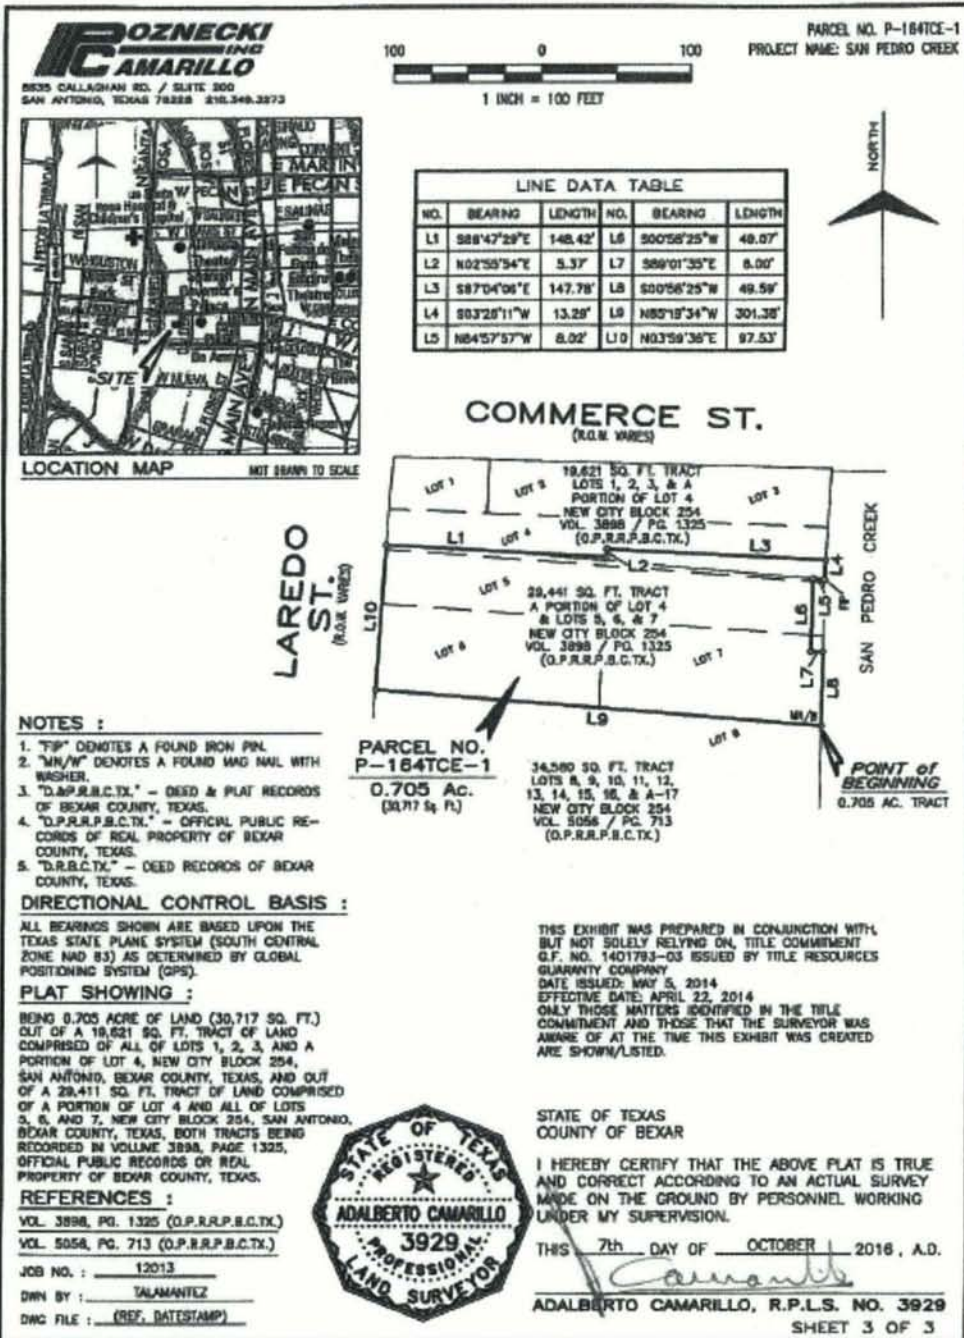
POZNECKI INC CAMARILLO
5535 CALLAGHAN RD. / SUITE 300
SAN ANTONIO, TEXAS 78228 210.349.3273

100 0 100
1 INCH = 100 FEET

PARCEL NO. P-164TCE-1
PROJECT NAME: SAN PEDRO CREEK

NORTH

SITE

LOCATION MAP NOT DRAWN TO SCALE

LINE DATA TABLE

| NO. | BEARING | LENGTH | NO. | BEARING | LENGTH |
|---|---|---|---|---|---|
| L1 | S89°47'29"E | 148.42' | L6 | S00°58'25"W | 49.07' |
| L2 | N02°55'54"E | 5.37' | L7 | S89°01'35"E | 6.00' |
| L3 | S87°04'06"E | 147.78' | L8 | S00°58'25"W | 49.59' |
| L4 | S03°28'11"W | 13.28' | L9 | N85°19'34"W | 301.38' |
| L5 | N84°57'57"W | 8.02' | L10 | N03°59'38"E | 97.53' |

COMMERCE ST.
(R.O.W. VARIES)

LAREDO ST.
(R.O.W. VARIES)

SAN PEDRO CREEK

LOT 1 LOT 2 LOT 3 LOT 4 LOT 5 LOT 6 LOT 7 LOT 8

19,621 SQ. FT. TRACT
LOTS 1, 2, 3, & A PORTION OF LOT 4
NEW CITY BLOCK 254
VOL. 3898 / PG. 1325
(O.P.R.R.P.B.C.TX.)

29,441 SQ. FT. TRACT
A PORTION OF LOT 4 & LOTS 5, 6, & 7
NEW CITY BLOCK 254
VOL. 3898 / PG. 1325
(O.P.R.R.P.B.C.TX.)

L1 L2 L3 L4 L5 L6 L7 L8 L9 L10 FIP MN/W

NOTES :
1. "FIP" DENOTES A FOUND IRON PIN.
2. "MN/W" DENOTES A FOUND MAG NAIL WITH WASHER.
3. "D.&P.R.B.C.TX." - DEED & PLAT RECORDS OF BEXAR COUNTY, TEXAS.
4. "O.P.R.R.P.B.C.TX." - OFFICIAL PUBLIC RECORDS OF REAL PROPERTY OF BEXAR COUNTY, TEXAS.
5. "D.R.B.C.TX." - DEED RECORDS OF BEXAR COUNTY, TEXAS.

PARCEL NO. P-164TCE-1
0.705 Ac.
(30,717 Sq. Ft.)

34,560 SQ. FT. TRACT
LOTS 8, 9, 10, 11, 12, 13, 14, 15, 16, & A-17
NEW CITY BLOCK 254
VOL. 5056 / PG. 713
(O.P.R.R.P.B.C.TX.)

POINT of BEGINNING
0.705 AC. TRACT

DIRECTIONAL CONTROL BASIS :
ALL BEARINGS SHOWN ARE BASED UPON THE TEXAS STATE PLANE SYSTEM (SOUTH CENTRAL ZONE NAD 83) AS DETERMINED BY GLOBAL POSITIONING SYSTEM (GPS).

PLAT SHOWING :
BEING 0.705 ACRE OF LAND (30,717 SQ. FT.) OUT OF A 19,621 SQ. FT. TRACT OF LAND COMPRISED OF ALL OF LOTS 1, 2, 3, AND A PORTION OF LOT 4, NEW CITY BLOCK 254, SAN ANTONIO, BEXAR COUNTY, TEXAS, AND OUT OF A 29,411 SQ. FT. TRACT OF LAND COMPRISED OF A PORTION OF LOT 4 AND ALL OF LOTS 5, 6, AND 7, NEW CITY BLOCK 254, SAN ANTONIO, BEXAR COUNTY, TEXAS, BOTH TRACTS BEING RECORDED IN VOLUME 3898, PAGE 1325, OFFICIAL PUBLIC RECORDS OR REAL PROPERTY OF BEXAR COUNTY, TEXAS.

REFERENCES :
VOL. 3898, PG. 1325 (O.P.R.R.P.B.C.TX.)
VOL. 5058, PG. 713 (O.P.R.R.P.B.C.TX.)

JOB NO. : 12013
DWN BY : TALAMANTEZ
DWG FILE : (REF. DATESTAMP)

THIS EXHIBIT WAS PREPARED IN CONJUNCTION WITH, BUT NOT SOLELY RELYING ON, TITLE COMMITMENT G.F. NO. 1401793-03 ISSUED BY TITLE RESOURCES GUARANTY COMPANY
DATE ISSUED: MAY 5, 2014
EFFECTIVE DATE: APRIL 22, 2014
ONLY THOSE MATTERS IDENTIFIED IN THE TITLE COMMITMENT AND THOSE THAT THE SURVEYOR WAS AWARE OF AT THE TIME THIS EXHIBIT WAS CREATED ARE SHOWN/LISTED.

STATE OF TEXAS
COUNTY OF BEXAR

I HEREBY CERTIFY THAT THE ABOVE PLAT IS TRUE AND CORRECT ACCORDING TO AN ACTUAL SURVEY MADE ON THE GROUND BY PERSONNEL WORKING UNDER MY SUPERVISION.

THIS 7th DAY OF OCTOBER 2016, A.D.

STATE OF TEXAS REGISTERED ADALBERTO CAMARILLO 3929 PROFESSIONAL LAND SURVEYOR

Camarillo

ADALBERTO CAMARILLO, R.P.L.S. NO. 3929
SHEET 3 OF 3